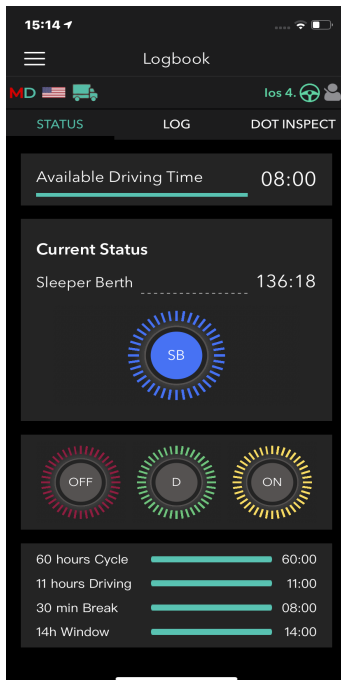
15:14

Logbook

MD

los 4.

STATUS
LOG
DOT INSPECT

Available Driving Time 08:00

Current Status

Sleeper Berth 136:18

SB

OFF
D
ON

60 hours Cycle 60:00
11 hours Driving 11:00
30 min Break 08:00
14h Window 14:00